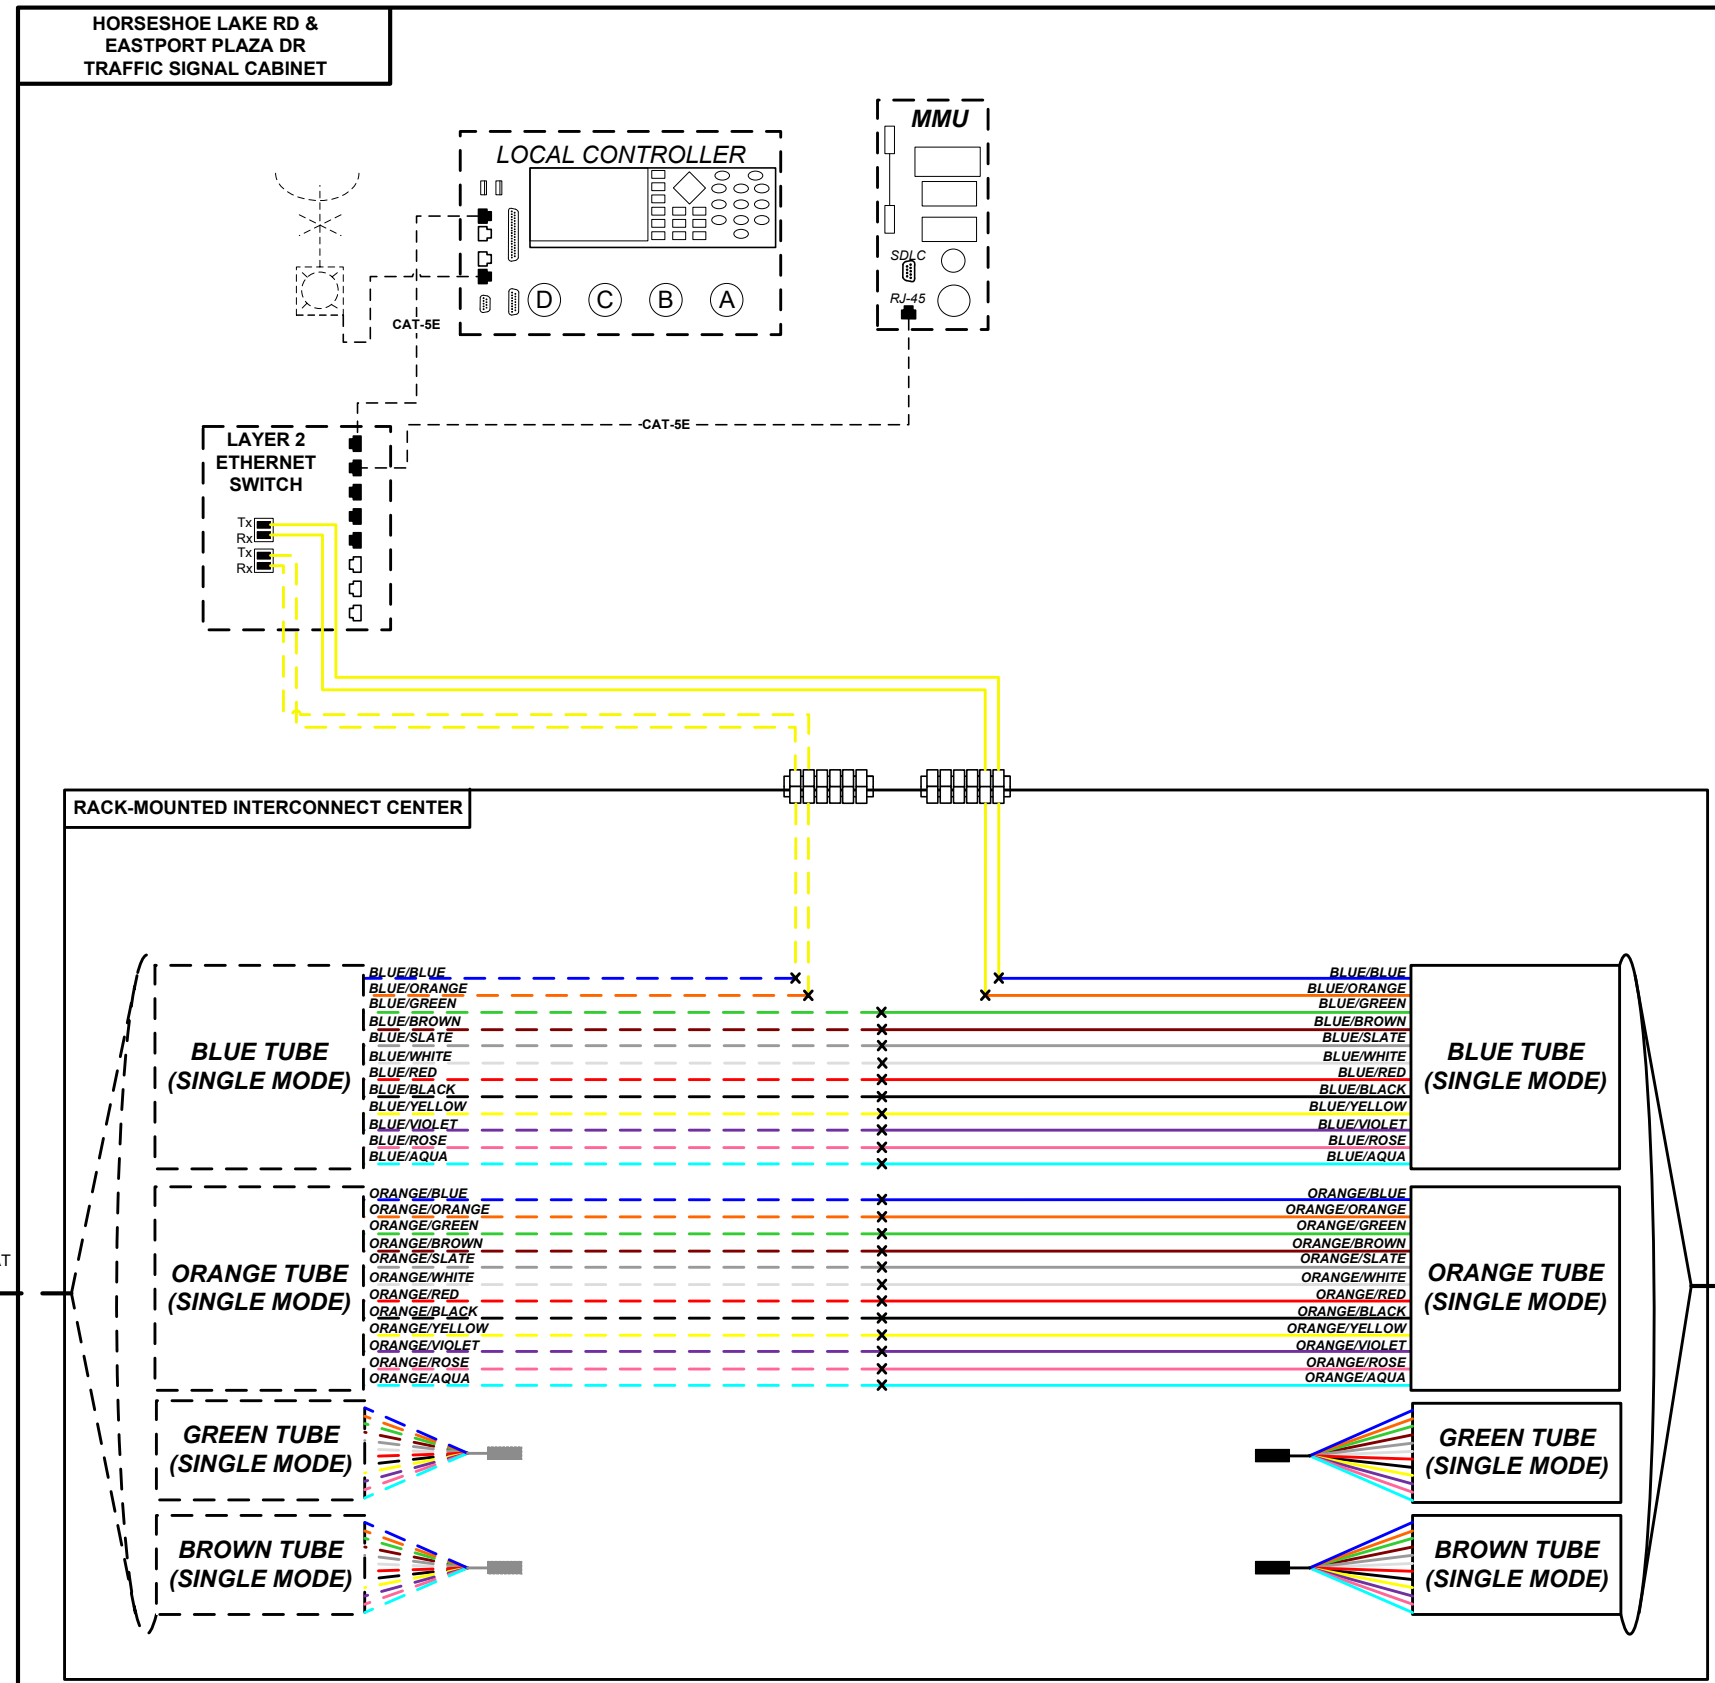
HORSESHOE LAKE RD &
EASTPORT PLAZA DR
TRAFFIC SIGNAL CABINET

LOCAL CONTROLLER

D C B A

CAT-5E

MMU

SDLC

RJ-45

LAYER 2
ETHERNET
SWITCH

Tx
Rx
Tx
Rx

CAT-5E

RACK-MOUNTED INTERCONNECT CENTER

BLUE TUBE
(SINGLE MODE)

BLUE/BLUE
BLUE/ORANGE
BLUE/GREEN
BLUE/BROWN
BLUE/SLATE
BLUE/WHITE
BLUE/RED
BLUE/BLACK
BLUE/YELLOW
BLUE/VIOLET
BLUE/ROSE
BLUE/AQUA

BLUE/BLUE
BLUE/ORANGE
BLUE/GREEN
BLUE/BROWN
BLUE/SLATE
BLUE/WHITE
BLUE/RED
BLUE/BLACK
BLUE/YELLOW
BLUE/VIOLET
BLUE/ROSE
BLUE/AQUA

BLUE TUBE
(SINGLE MODE)

ORANGE TUBE
(SINGLE MODE)

ORANGE/BLUE
ORANGE/ORANGE
ORANGE/GREEN
ORANGE/BROWN
ORANGE/SLATE
ORANGE/WHITE
ORANGE/RED
ORANGE/BLACK
ORANGE/YELLOW
ORANGE/VIOLET
ORANGE/ROSE
ORANGE/AQUA

ORANGE/BLUE
ORANGE/ORANGE
ORANGE/GREEN
ORANGE/BROWN
ORANGE/SLATE
ORANGE/WHITE
ORANGE/RED
ORANGE/BLACK
ORANGE/YELLOW
ORANGE/VIOLET
ORANGE/ROSE
ORANGE/AQUA

ORANGE TUBE
(SINGLE MODE)

GREEN TUBE
(SINGLE MODE)

GREEN TUBE
(SINGLE MODE)

BROWN TUBE
(SINGLE MODE)

BROWN TUBE
(SINGLE MODE)

T